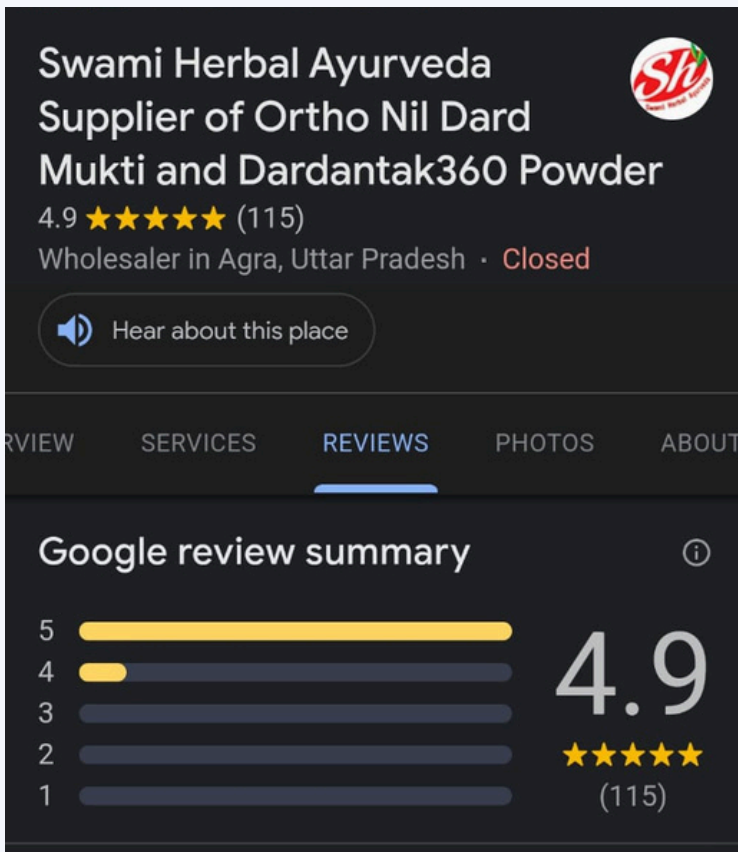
Swami Herbal Ayurveda Supplier of Ortho Nil Dard Mukti and Dardantak360 Powder

Sh
Swami Herbal Ayurveda

4.9 ★★★★★ (115)

Wholesaler in Agra, Uttar Pradesh · Closed

Hear about this place

RVIEW SERVICES REVIEWS PHOTOS ABOUT

Google review summary

5
4
3
2
1

4.9
★★★★★
(115)